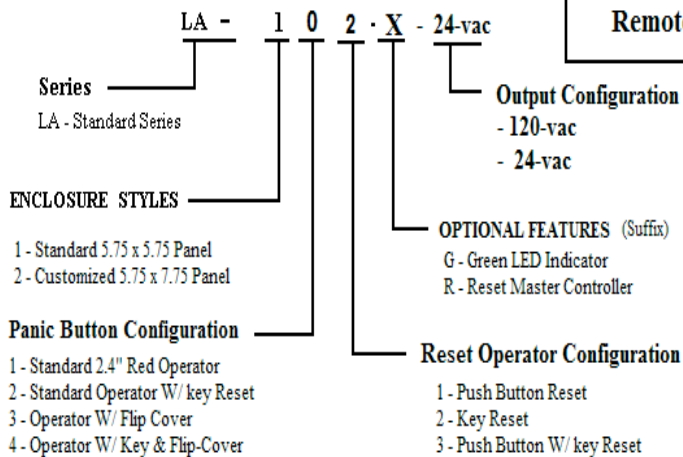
LA - 1 0 2 · X - 24-vac

Remot

Series
LA - Standard Series

Output Configuration
- 120-vac
- 24-vac

ENCLOSURE STYLES

1 - Standard 5.75 x 5.75 Panel
2 - Customized 5.75 x 7.75 Panel

OPTIONAL FEATURES (Suffix)
G - Green LED Indicator
R - Reset Master Controller

Panic Button Configuration

1 - Standard 2.4" Red Operator
2 - Standard Operator W/ key Reset
3 - Operator W/ Flip Cover
4 - Operator W/ Key & Flip-Cover

Reset Operator Configuration

1 - Push Button Reset
2 - Key Reset
3 - Push Button W/ key Reset